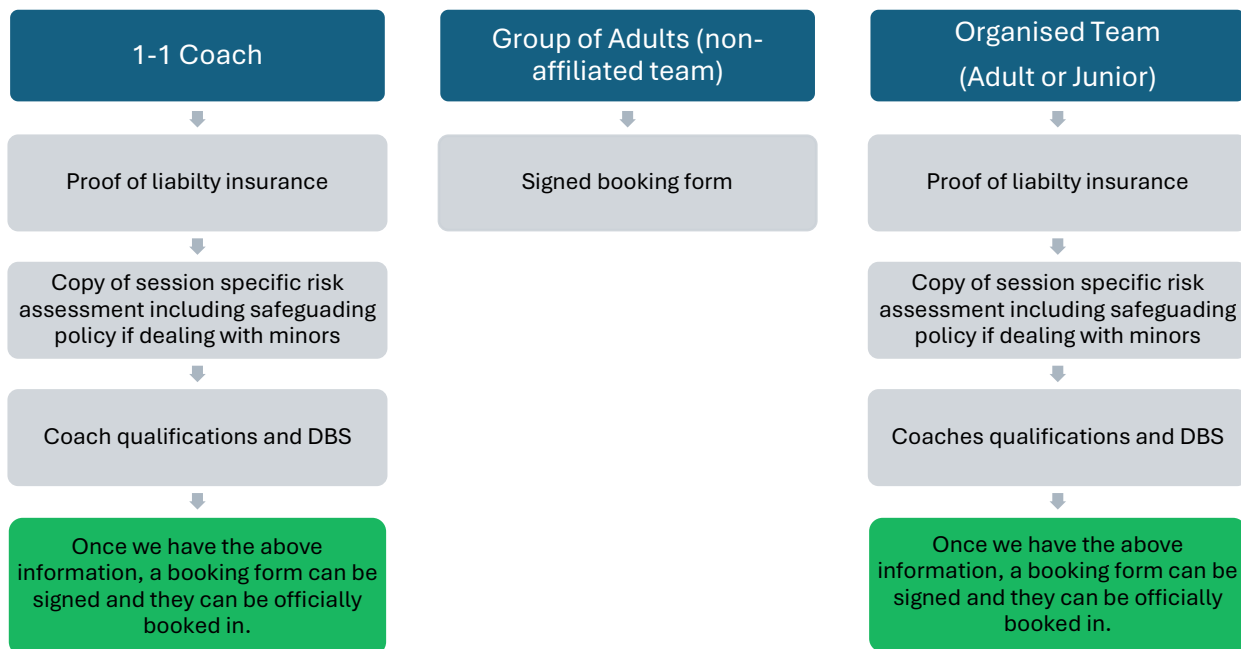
1-1 Coach

Proof of liabilty insurance

Copy of session specific risk assessment including safeguading policy if dealing with minors

Coach qualifications and DBS

Once we have the above information, a booking form can be signed and they can be officially booked in.

Group of Adults (non-affiliated team)

Signed booking form

Organised Team (Adult or Junior)

Proof of liabilty insurance

Copy of session specific risk assessment including safeguading policy if dealing with minors

Coaches qualifications and DBS

Once we have the above information, a booking form can be signed and they can be officially booked in.